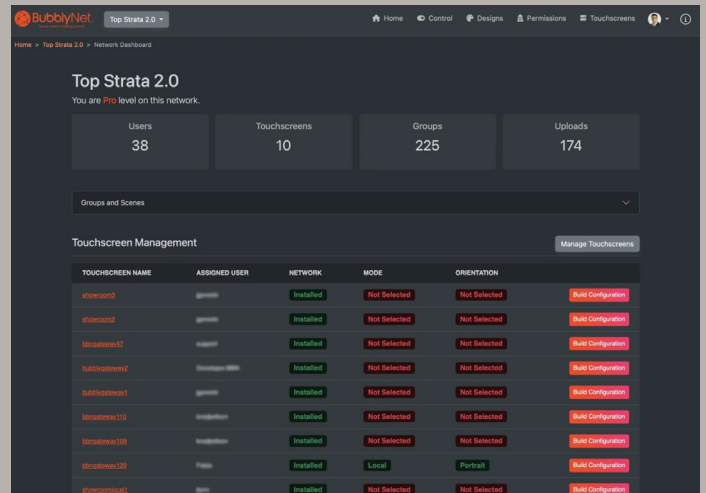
BubblyNet Top Strata 2.0 ▾

Home Control Designs Permissions Touchscreens

Home > Top Strata 2.0 > Network Dashboard

Top Strata 2.0

You are Pro level on this network.

| Users | Touchscreens | Groups | Uploads |
|---|---|---|---|
| 38 | 10 | 225 | 174 |

Groups and Scenes

Touchscreen Management

Manage Touchscreens

| TOUCHSCREEN NAME | ASSIGNED USER | NETWORK | MODE | ORIENTATION | |
|---|---|---|---|---|---|
| showroom0 | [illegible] | Installed | Not Selected | Not Selected | Build Configuration |
| showroom2 | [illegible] | Installed | Not Selected | Not Selected | Build Configuration |
| bbngateway47 | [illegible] | Installed | Not Selected | Not Selected | Build Configuration |
| bubblygateway2 | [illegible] | Installed | Not Selected | Not Selected | Build Configuration |
| bubblygateway1 | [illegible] | Installed | Not Selected | Not Selected | Build Configuration |
| bbngateway110 | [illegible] | Installed | Not Selected | Not Selected | Build Configuration |
| bbngateway109 | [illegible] | Installed | Not Selected | Not Selected | Build Configuration |
| bbngateway100 | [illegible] | Installed | Local | Portrait | Build Configuration |
| showroomlocal1 | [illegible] | Installed | Not Selected | Not Selected | Build Configuration |